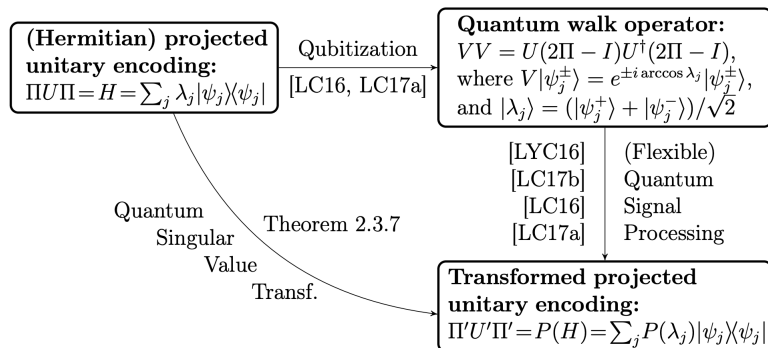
**(Hermitian) projected unitary encoding:**
$\Pi U \Pi = H = \sum_j \lambda_j |\psi_j\rangle\langle\psi_j|$

Qubitization
[LC16, LC17a]

**Quantum walk operator:**
$VV = U(2\Pi - I)U^\dagger(2\Pi - I)$,
where $V|\psi_j^\pm\rangle = e^{\pm i \arccos \lambda_j}|\psi_j^\pm\rangle$,
and $|\lambda_j\rangle = (|\psi_j^+\rangle + |\psi_j^-\rangle)/\sqrt{2}$

[LYC16]
[LC17b]
[LC16]
[LC17a]

(Flexible)
Quantum
Signal
Processing

Quantum
Singular
Value
Transf.

Theorem 2.3.7

**Transformed projected unitary encoding:**
$\Pi' U' \Pi' = P(H) = \sum_j P(\lambda_j)|\psi_j\rangle\langle\psi_j|$